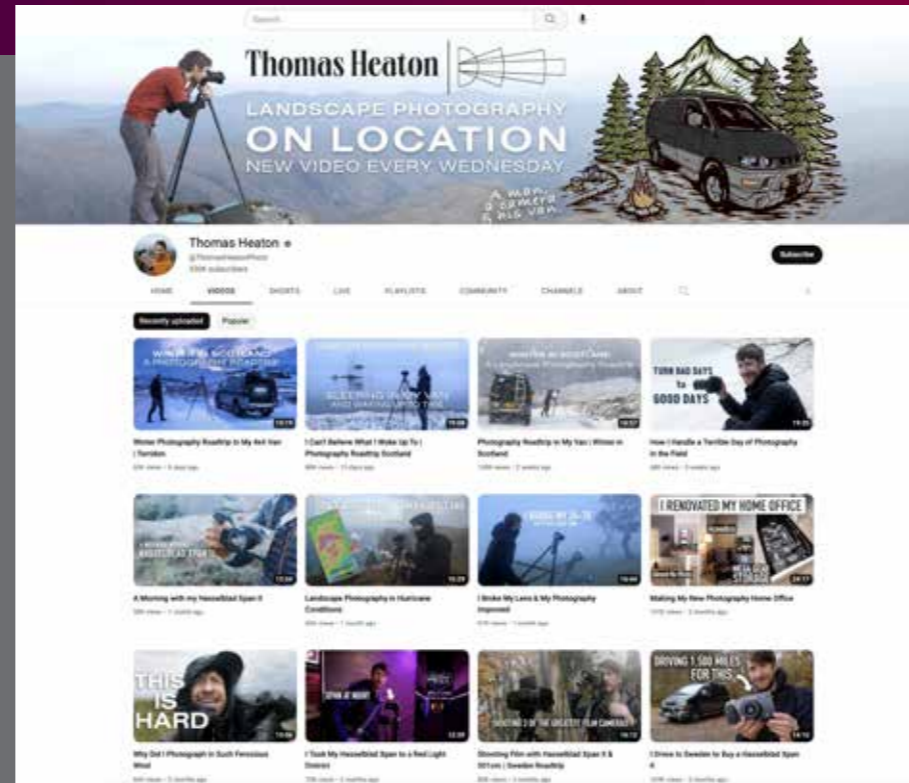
Search

Thomas Heaton

LANDSCAPE PHOTOGRAPHY
ON LOCATION
NEW VIDEO EVERY WEDNESDAY

A man, a camera & his van

Thomas Heaton
@ThomasHeatonPhoto
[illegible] subscribers

Subscribe

HOME VIDEOS SHORTS LIVE PLAYLISTS COMMUNITY CHANNELS ABOUT

Recently uploaded Popular

WINTER IN SCOTLAND
10:19
Winter Photography Roadtrip In My 4x4 Van | Torridon
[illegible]

SLEEPING IN MY VAN
19:08
I Can't Believe What I Woke Up To | Photography Roadtrip Scotland
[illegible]

WINTER IN SCOTLAND
14:57
Photography Roadtrip In My Van | Winter in Scotland
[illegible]

TURN BAD DAYS to GOOD DAYS
19:35
How I Handle a Terrible Day of Photography in the Field
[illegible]

13:04
A Morning with my Hasselblad Xpan II
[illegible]

16:28
Landscape Photography in Hurricane Conditions
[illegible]

16:46
I Broke My Lens & My Photography Improved
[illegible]

I RENOVATED MY HOME OFFICE
24:17
Making My New Photography Home Office
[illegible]

THIS IS HARD
10:56
Why Do I Photograph in Such Ferocious Wind
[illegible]

12:20
I Took My Hasselblad Xpan to a Red Light District
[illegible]

SHOOTING 1 OF THE GREATEST FILM CAMERAS?
14:12
Shooting Film with Hasselblad Xpan II & 30mm | Sweden Roadtrip
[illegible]

DRIVING 1,500 MILES FOR THIS
14:13
I Drove to Sweden to Buy a Hasselblad Xpan II
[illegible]